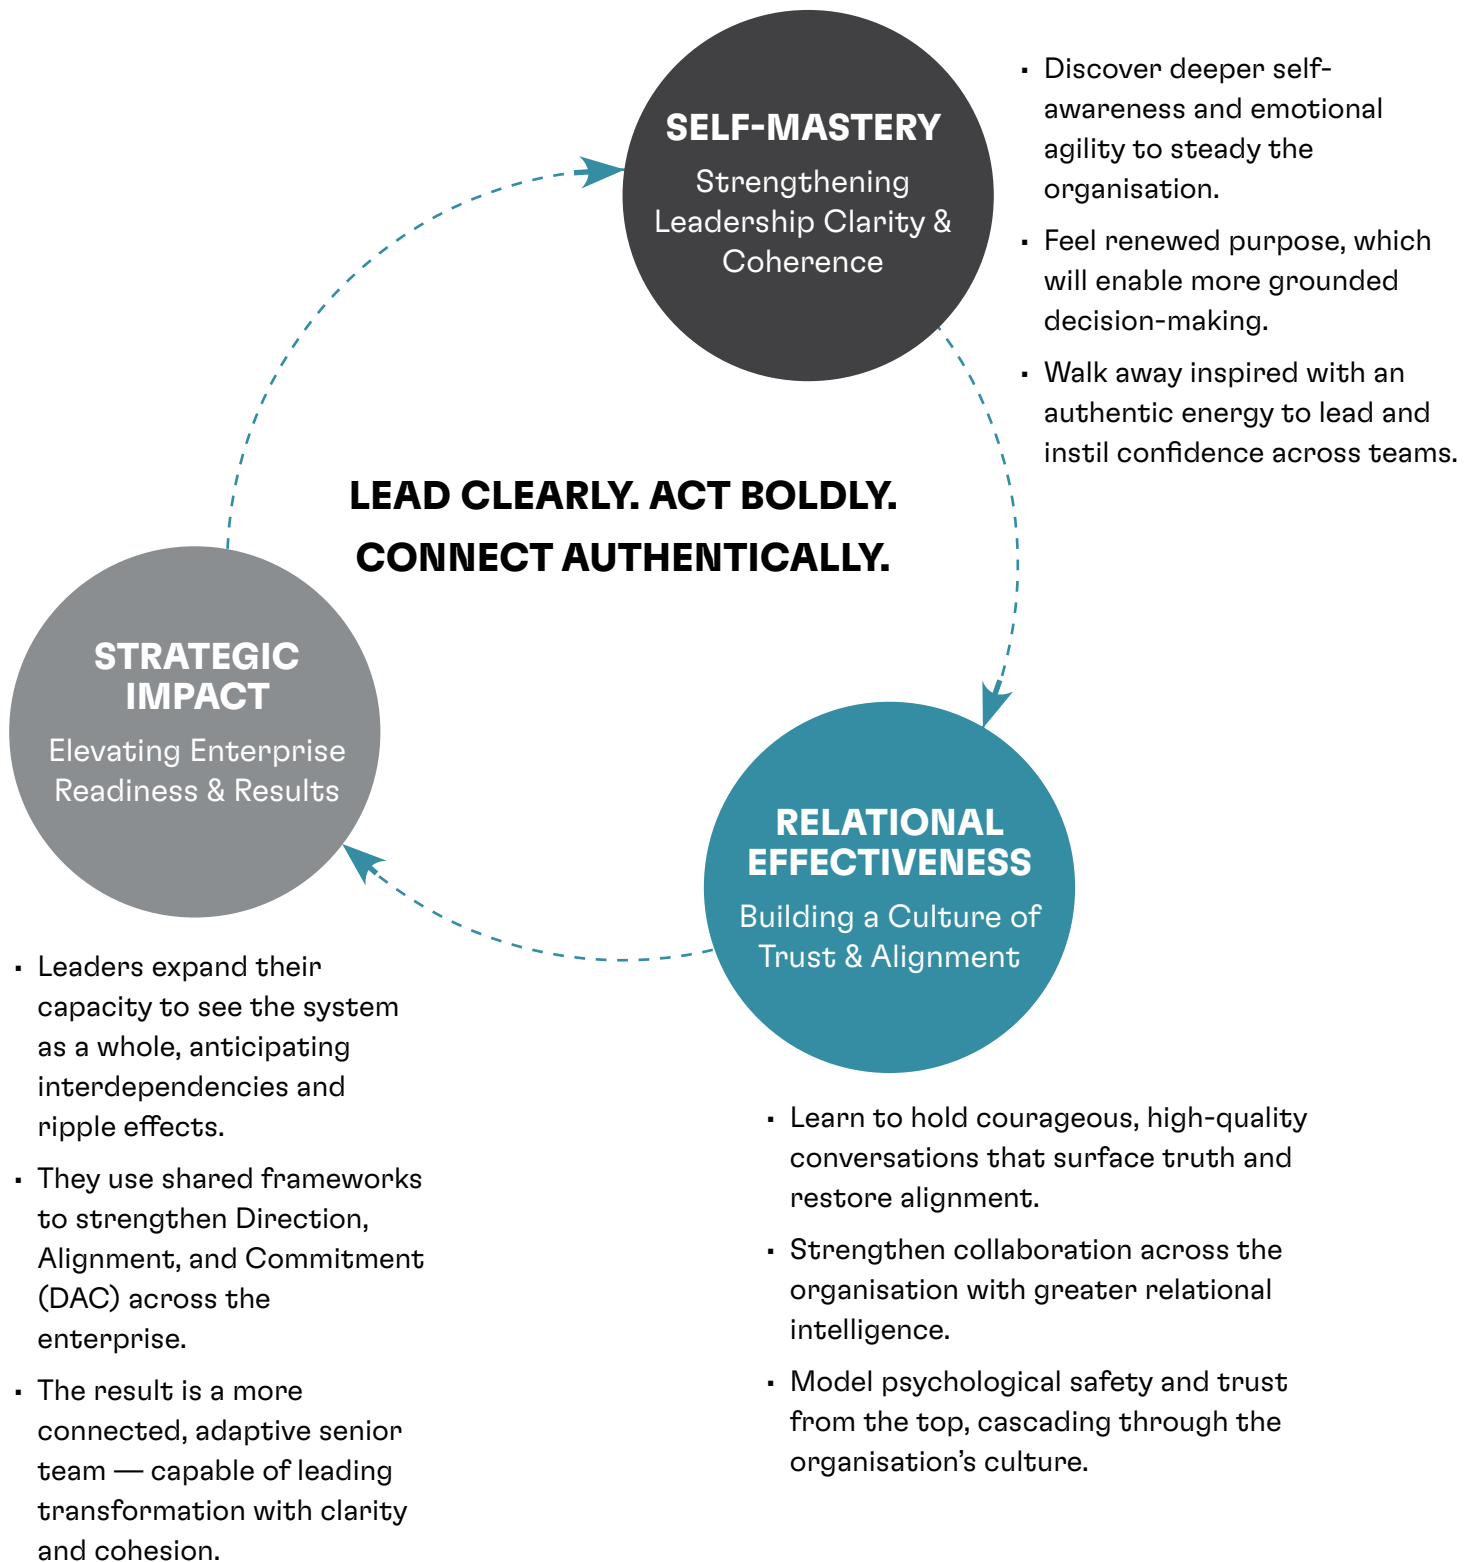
SELF-MASTERY
Strengthening Leadership Clarity & Coherence

- Discover deeper self-awareness and emotional agility to steady the organisation.
- Feel renewed purpose, which will enable more grounded decision-making.
- Walk away inspired with an authentic energy to lead and instil confidence across teams.

LEAD CLEARLY. ACT BOLDLY.
CONNECT AUTHENTICALLY.

STRATEGIC IMPACT
Elevating Enterprise Readiness & Results

RELATIONAL EFFECTIVENESS
Building a Culture of Trust & Alignment

- Leaders expand their capacity to see the system as a whole, anticipating interdependencies and ripple effects.
- They use shared frameworks to strengthen Direction, Alignment, and Commitment (DAC) across the enterprise.
- The result is a more connected, adaptive senior team — capable of leading transformation with clarity and cohesion.

- Learn to hold courageous, high-quality conversations that surface truth and restore alignment.
- Strengthen collaboration across the organisation with greater relational intelligence.
- Model psychological safety and trust from the top, cascading through the organisation's culture.